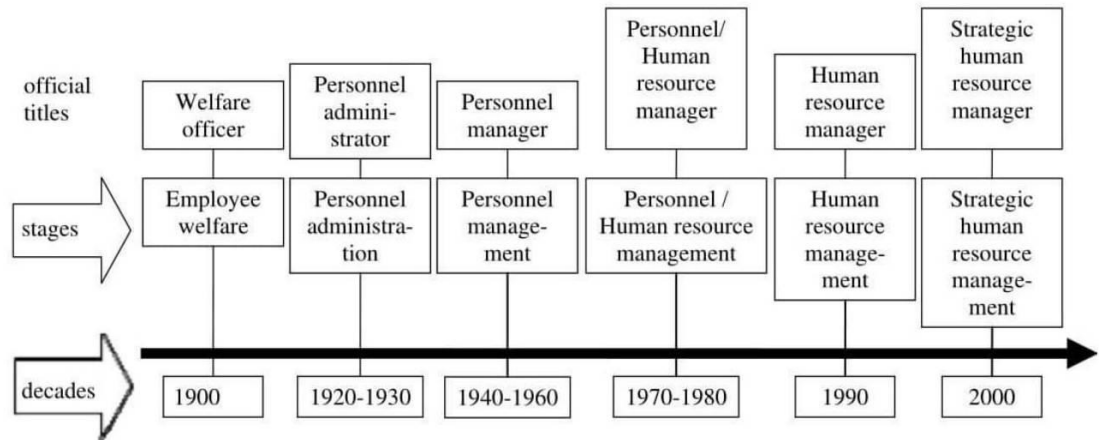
official titles

stages

decades

| Welfare officer | Personnel administrator | Personnel manager | Personnel/ Human resource manager | Human resource manager | Strategic human resource manager |
|---|---|---|---|---|---|
| Employee welfare | Personnel administration | Personnel management | Personnel / Human resource management | Human resource management | Strategic human resource management |
| 1900 | 1920-1930 | 1940-1960 | 1970-1980 | 1990 | 2000 |